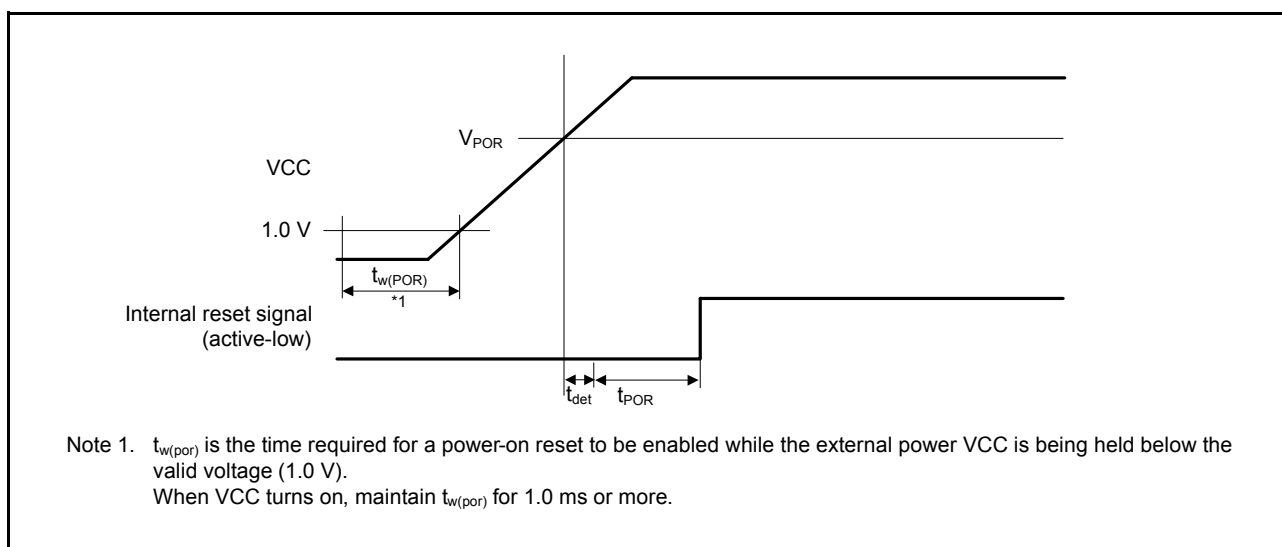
$V_{POR}$

VCC

1.0 V

$t_{w(POR)}$

*1

Internal reset signal (active-low)

$t_{det}$ $t_{POR}$

Note 1. $t_{w(por)}$ is the time required for a power-on reset to be enabled while the external power VCC is being held below the valid voltage (1.0 V).
When VCC turns on, maintain $t_{w(por)}$ for 1.0 ms or more.